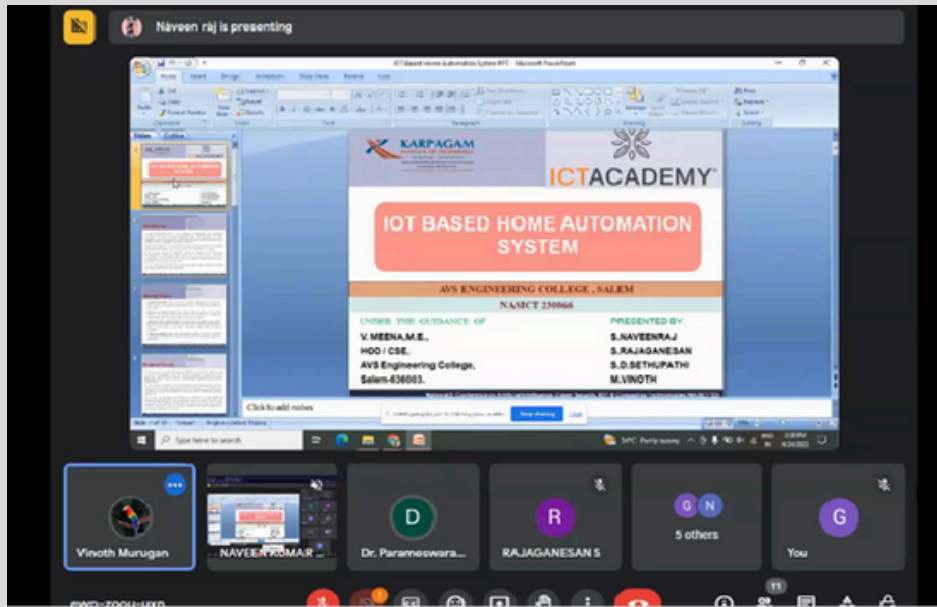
Naveen rāj is presenting

IOT Based Home Automation System.PPT - Microsoft PowerPoint

Home Insert Design Animations Slide Show Review View

KARPAGAM

ICTACADEMY

IOT BASED HOME AUTOMATION SYSTEM

AVS ENGINEERING COLLEGE , SALEM

NASICT 230066

UNDER THE GUIDANCE OF
V. MEENA,M.E.,
HOD / CSE,
AVS Engineering College,
Salem-636003.

PRESENTED BY
S.NAVEENRAJ
S.RAJAGANESAN
S.D.SETHUPATHI
M.VINOTH

Click to add notes

Stop sharing Hide

Type here to search

Vinoth Murugan

NAVEEN KUMAR ...

D
Dr. Parameswara...

R
RAJAGANESAN S

G N
5 others

G
You

11